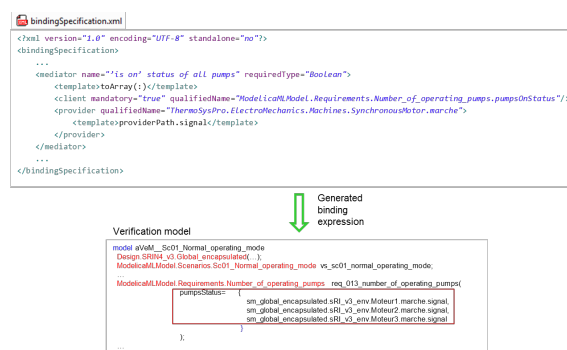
bindingSpecification.xml

<?xml version="1.0" encoding="UTF-8" standalone="no"?>
<bindingSpecification>
...
<mediator name="'is on' status of all pumps" requiredType="Boolean">
<template>toArray(:)</template>
<client mandatory="true" qualifiedName="ModelicaMLModel.Requirements.Number_of_operating_pumps.pumpsOnStatus"/>
<provider qualifiedName="ThermoSysPro.ElectroMechanics.Machines.SynchronousMotor.marche">
<template>providerPath.signal</template>
</provider>
</mediator>
...
</bindingSpecification>

Generated binding expression

Verification model

model aVeM__Sc01_Normal_operating_mode
Design.SRIN4_v3.Global_encapsulated(...);
ModelicaMLModel.Scenarios.Sc01_Normal_operating_mode vs_sc01_normal_operating_mode;
...
ModelicaMLModel.Requirements.Number_of_operating_pumps req_013_number_of_operating_pumps(
pumpsStatus= {
sm_global_encapsulated.sRI_v3_env.Moteur1.marche.signal,
sm_global_encapsulated.sRI_v3_env.Moteur2.marche.signal,
sm_global_encapsulated.sRI_v3_env.Moteur3.marche.signal
}
);
...